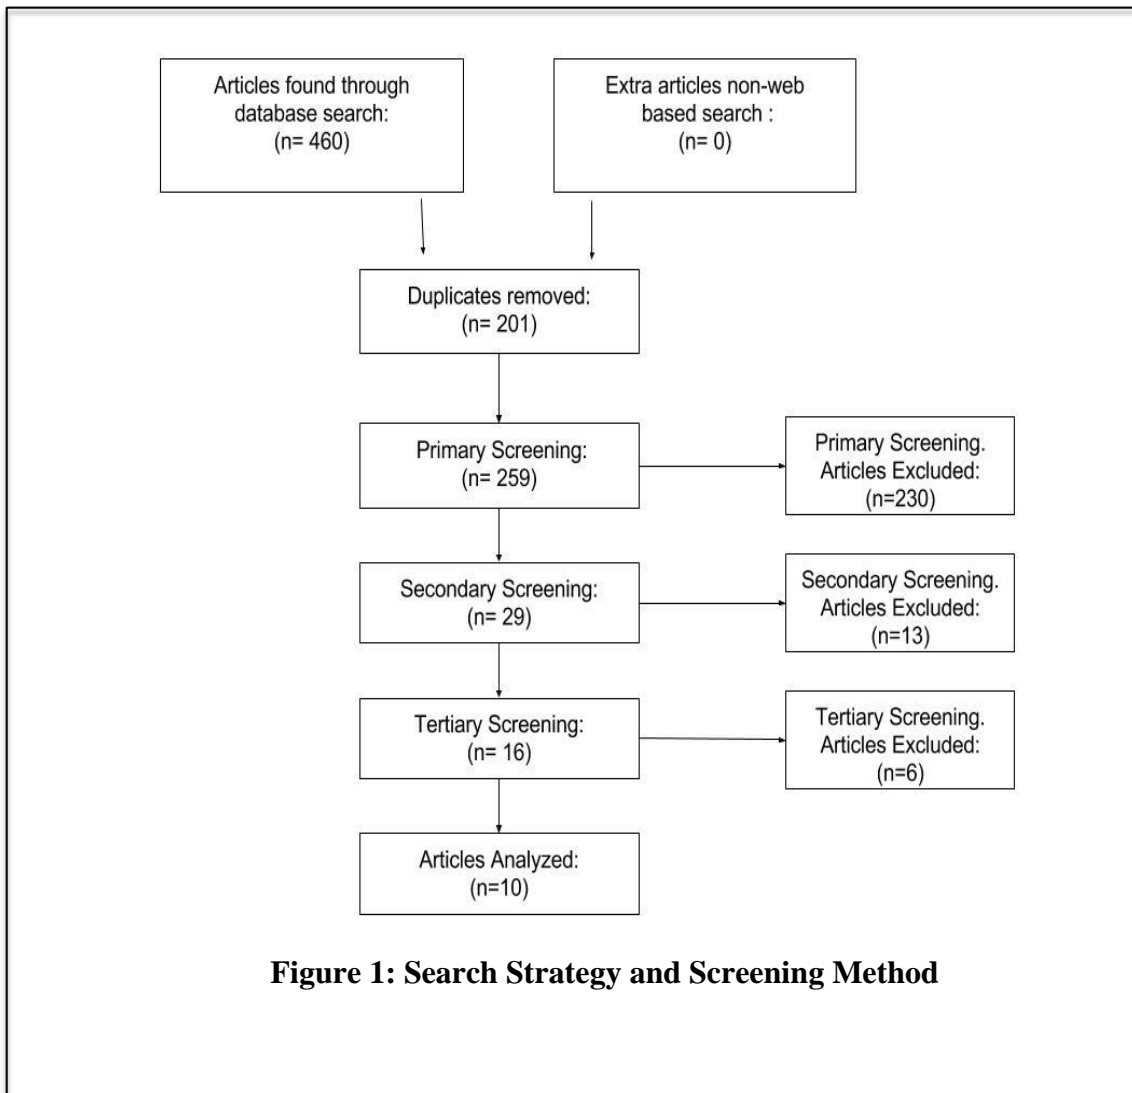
Articles found through database search: (n= 460)

Extra articles non-web based search : (n= 0)

Duplicates removed: (n= 201)

Primary Screening: (n= 259)

Primary Screening. Articles Excluded: (n=230)

Secondary Screening: (n= 29)

Secondary Screening. Articles Excluded: (n=13)

Tertiary Screening: (n= 16)

Tertiary Screening. Articles Excluded: (n=6)

Articles Analyzed: (n=10)

**Figure 1: Search Strategy and Screening Method**